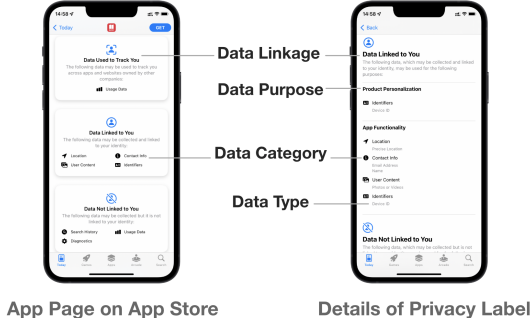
14:58

Today

GET

Data Used to Track You

The following data may be used to track you across apps and websites owned by other companies:

Usage Data

Data Linked to You

The following data may be collected and linked to your identity:

Location

Contact Info

User Content

Identifiers

Data Not Linked to You

The following data may be collected but it is not linked to your identity:

Search History

Usage Data

Diagnostics

Today

Games

Apps

Arcade

Search

Data Linkage

Data Purpose

Data Category

Data Type

14:58

Back

Data Linked to You

The following data, which may be collected and linked to your identity, may be used for the following purposes:

Product Personalization

Identifiers

Device ID

App Functionality

Location

Precise Location

Contact Info

Email Address

Name

User Content

Photos or Videos

Identifiers

Device ID

Data Not Linked to You

The following data, which may be collected but is not

Today

Games

Apps

Arcade

Search

App Page on App Store

Details of Privacy Label